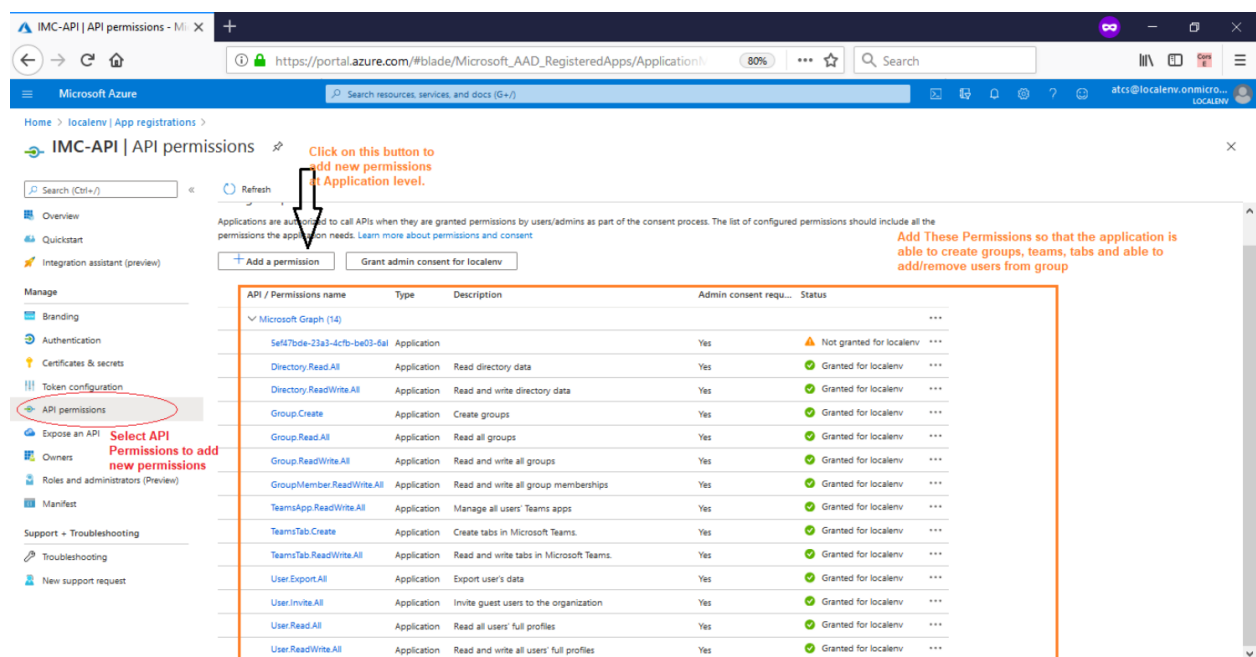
IMC-API | API permissions - Mi ×
+

https://portal.azure.com/#blade/Microsoft_AAD_RegisteredApps/ApplicationM
80%
Search

Microsoft Azure
Search resources, services, and docs (G+/)
atcs@localenv.onmicro...
LOCALENV

Home > localenv | App registrations >

IMC-API | API permissions

Click on this button to add new permissions at Application level.

Search (Ctrl+/)
Refresh

Overview
Quickstart
Integration assistant (preview)

Manage
Branding
Authentication
Certificates & secrets
Token configuration
API permissions
Expose an API
Owners
Roles and administrators (Preview)
Manifest

Support + Troubleshooting
Troubleshooting
New support request

Select API Permissions to add new permissions

Applications are authorized to call APIs when they are granted permissions by users/admins as part of the consent process. The list of configured permissions should include all the permissions the application needs. Learn more about permissions and consent

Add These Permissions so that the application is able to create groups, teams, tabs and able to add/remove users from group

+ Add a permission
Grant admin consent for localenv

| API / Permissions name | Type | Description | Admin consent requ... | Status |
|---|---|---|---|---|
| Microsoft Graph (14) | | | | |
| 5ef47bde-23a3-4cfb-be03-6al | Application | | Yes | Not granted for localenv |
| Directory.Read.All | Application | Read directory data | Yes | Granted for localenv |
| Directory.ReadWrite.All | Application | Read and write directory data | Yes | Granted for localenv |
| Group.Create | Application | Create groups | Yes | Granted for localenv |
| Group.Read.All | Application | Read all groups | Yes | Granted for localenv |
| Group.ReadWrite.All | Application | Read and write all groups | Yes | Granted for localenv |
| GroupMember.ReadWrite.All | Application | Read and write all group memberships | Yes | Granted for localenv |
| TeamsApp.ReadWrite.All | Application | Manage all users' Teams apps | Yes | Granted for localenv |
| TeamsTab.Create | Application | Create tabs in Microsoft Teams. | Yes | Granted for localenv |
| TeamsTab.ReadWrite.All | Application | Read and write tabs in Microsoft Teams. | Yes | Granted for localenv |
| User.Export.All | Application | Export user's data | Yes | Granted for localenv |
| User.Invite.All | Application | Invite guest users to the organization | Yes | Granted for localenv |
| User.Read.All | Application | Read all users' full profiles | Yes | Granted for localenv |
| User.ReadWrite.All | Application | Read and write all users' full profiles | Yes | Granted for localenv |